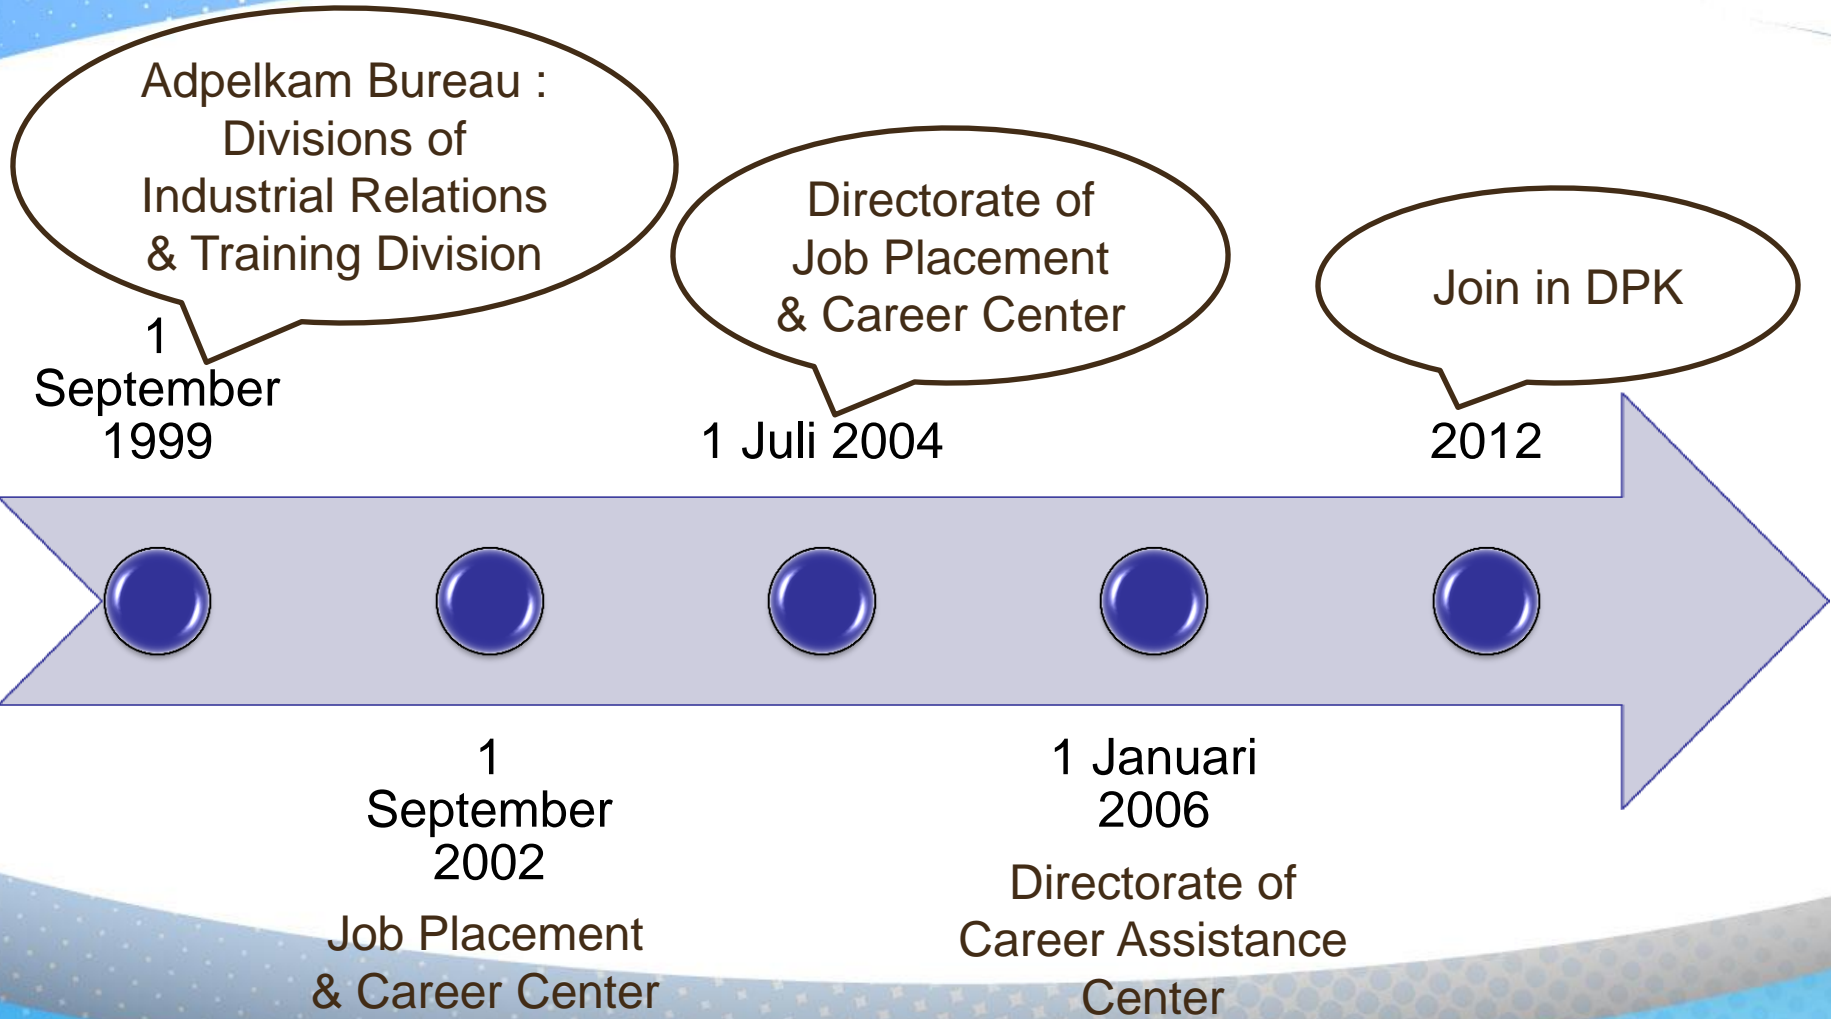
Adpelkam Bureau : Divisions of Industrial Relations & Training Division

1 September 1999

Directorate of Job Placement & Career Center

1 Juli 2004

Join in DPK

2012

1 September 2002

Job Placement & Career Center

1 Januari 2006

Directorate of Career Assistance Center